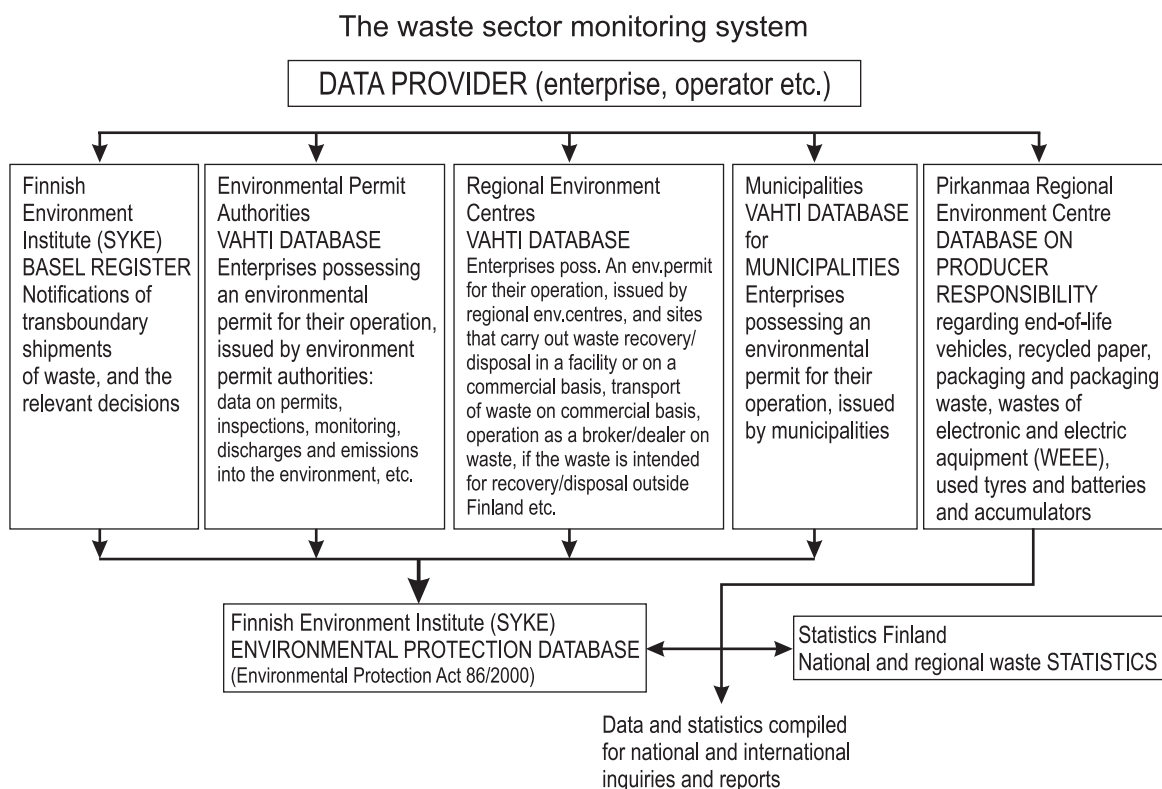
The waste sector monitoring system

DATA PROVIDER (enterprise, operator etc.)

Finnish Environment Institute (SYKE) BASEL REGISTER Notifications of transboundary shipments of waste, and the relevant decisions

Environmental Permit Authorities VAHTI DATABASE Enterprises possessing an environmental permit for their operation, issued by environment permit authorities: data on permits, inspections, monitoring, discharges and emissions into the environment, etc.

Regional Environment Centres VAHTI DATABASE Enterprises poss. An env.permit for their operation, issued by regional env.centres, and sites that carry out waste recovery/disposal in a facility or on a commercial basis, transport of waste on commercial basis, operation as a broker/dealer on waste, if the waste is intended for recovery/disposal outside Finland etc.

Municipalities VAHTI DATABASE for MUNICIPALITIES Enterprises possessing an environmental permit for their operation, issued by municipalities

Pirkanmaa Regional Environment Centre DATABASE ON PRODUCER RESPONSIBILITY regarding end-of-life vehicles, recycled paper, packaging and packaging waste, wastes of electronic and electric aquipment (WEEE), used tyres and batteries and accumulators

Finnish Environment Institute (SYKE) ENVIRONMENTAL PROTECTION DATABASE (Environmental Protection Act 86/2000)

Statistics Finland National and regional waste STATISTICS

Data and statistics compiled for national and international inquiries and reports